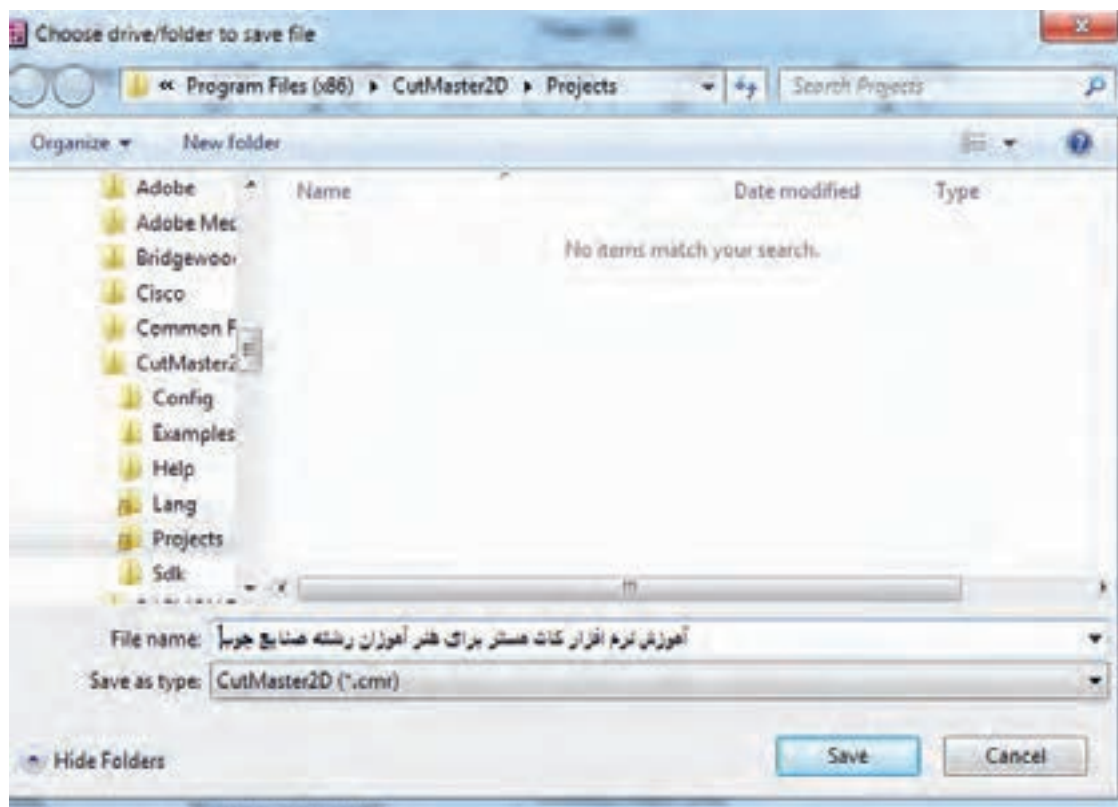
Choose drive/folder to save file

« Program Files (x86) ▸ CutMaster2D ▸ Projects

Search Projects

Organize ▾ New folder

Adobe
Adobe Mec
Bridgewoo
Cisco
Common F
CutMaster2
Config
Examples
Help
Lang
Projects
Sdk

Name
Date modified
Type

No items match your search.

File name: آموزش نرم افزار کات مستر برای هنر آموزان رشته صنایع چوب

Save as type: CutMaster2D (*.cmr)

Hide Folders

Save
Cancel